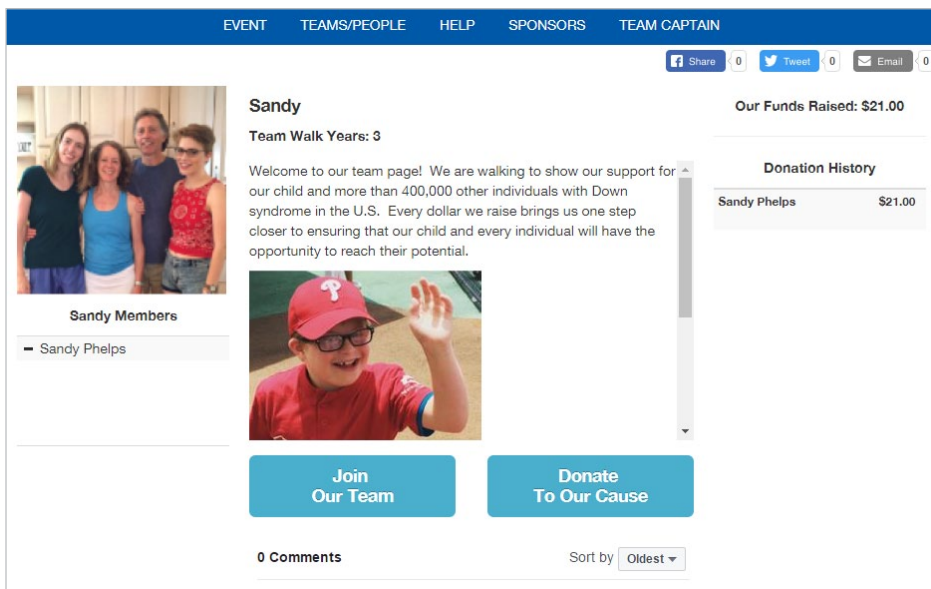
EVENT TEAMS/PEOPLE HELP SPONSORS TEAM CAPTAIN

Share 0 Tweet 0 Email 0

Sandy

Team Walk Years: 3

Welcome to our team page! We are walking to show our support for our child and more than 400,000 other individuals with Down syndrome in the U.S. Every dollar we raise brings us one step closer to ensuring that our child and every individual will have the opportunity to reach their potential.

Join Our Team

Donate To Our Cause

0 Comments

Sort by Oldest

Sandy Members

Sandy Phelps

Our Funds Raised: $21.00

Donation History

| Sandy Phelps | $21.00 |
|---|---|